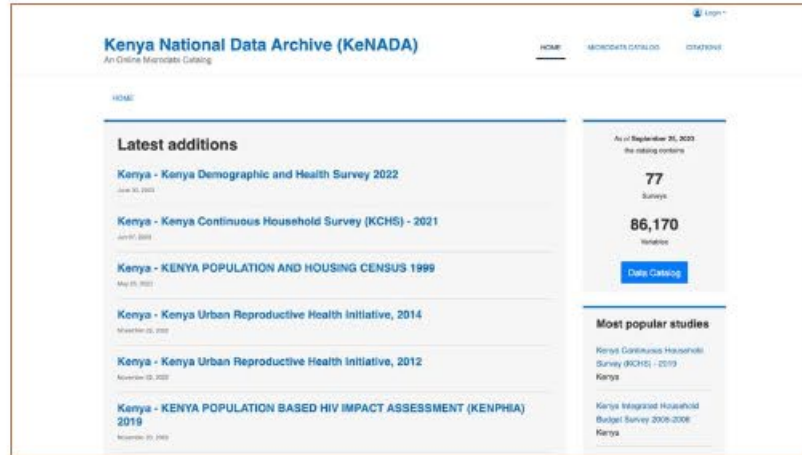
Login

Kenya National Data Archive (KeNADA)
An Online Microdata Catalog

HOME MICRODATA CATALOG CITATIONS

HOME

Latest additions

Kenya - Kenya Demographic and Health Survey 2022
June 30, 2023

Kenya - Kenya Continuous Household Survey (KCHS) - 2021
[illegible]

Kenya - KENYA POPULATION AND HOUSING CENSUS 1999
May 25, 2023

Kenya - Kenya Urban Reproductive Health Initiative, 2014
November 22, 2022

Kenya - Kenya Urban Reproductive Health Initiative, 2012
November 22, 2022

Kenya - KENYA POPULATION BASED HIV IMPACT ASSESSMENT (KENPHIA) 2019
November 22, 2022

As of September 30, 2023 the catalog contains

77
Surveys

86,170
Variables

Data Catalog

Most popular studies

Kenya Continuous Household Survey (KCHS) - 2019
Kenya

Kenya Integrated Household Budget Survey 2005-2006
Kenya